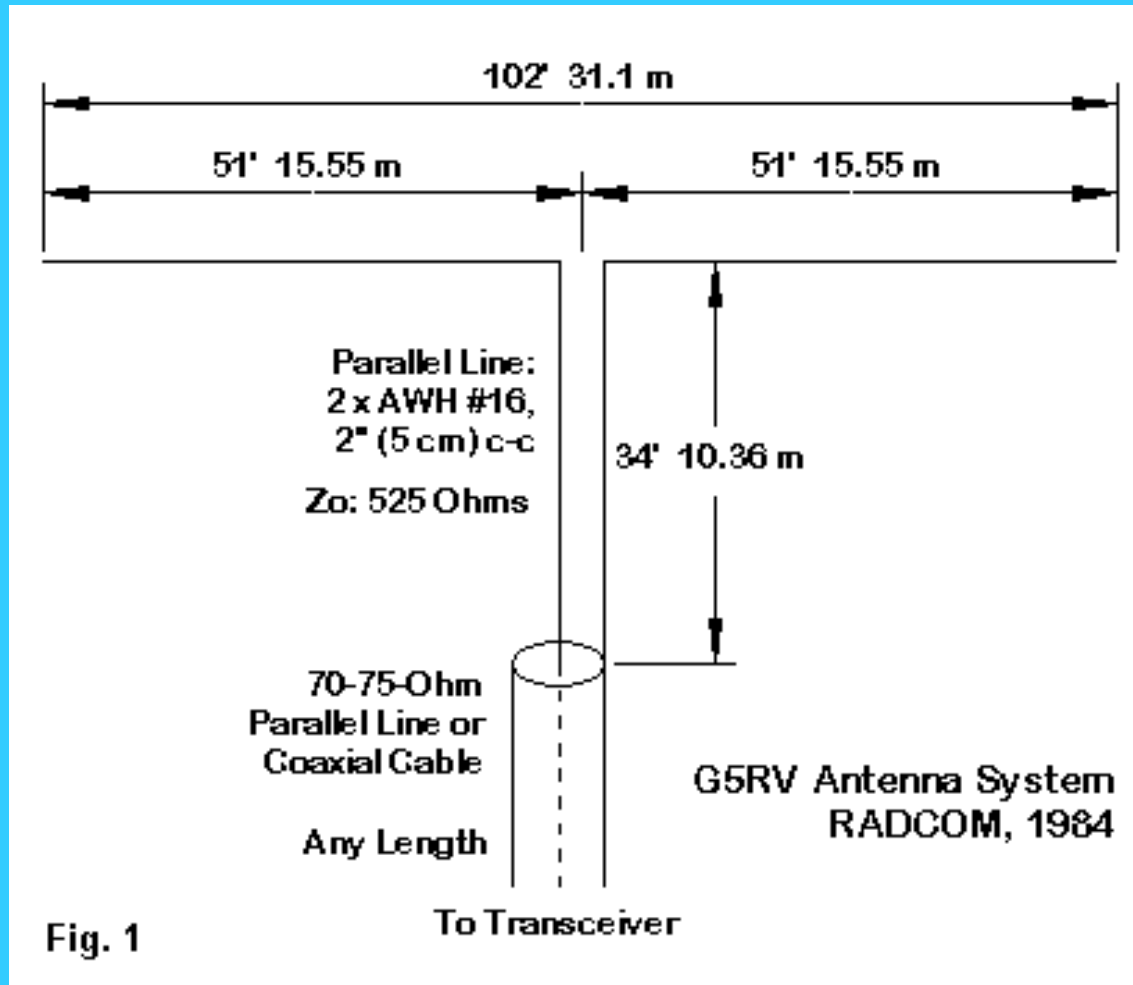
102' 31.1 m

51' 15.55 m

51' 15.55 m

Parallel Line:
2 x AWH #16,
2" (5 cm) c-c

Zo: 525 Ohms

34' 10.36 m

70-75-Ohm
Parallel Line or
Coaxial Cable

Any Length

G5RV Antenna System
RADCOM, 1984

To Transceiver

Fig. 1